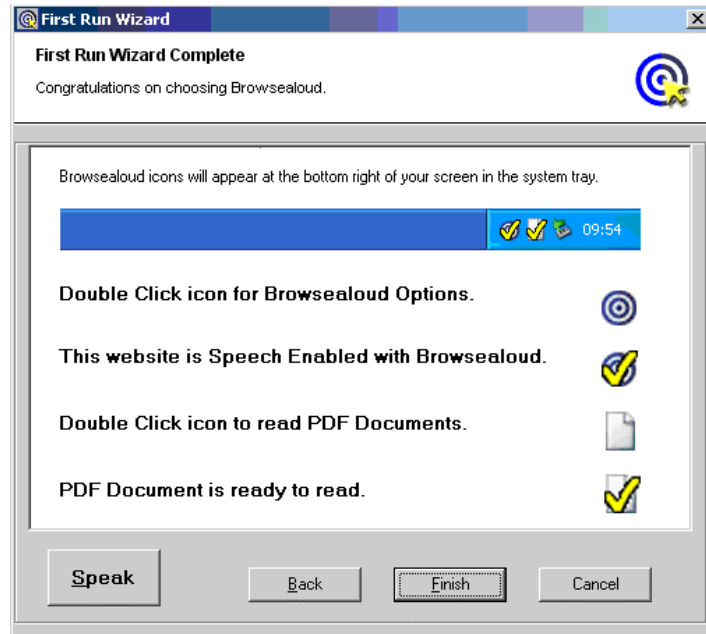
First Run Wizard

First Run Wizard Complete

Congratulations on choosing Browsealoud.

Browsealoud icons will appear at the bottom right of your screen in the system tray.

09:54

Double Click icon for Browsealoud Options.

This website is Speech Enabled with Browsealoud.

Double Click icon to read PDF Documents.

PDF Document is ready to read.

Speak

Back

Finish

Cancel